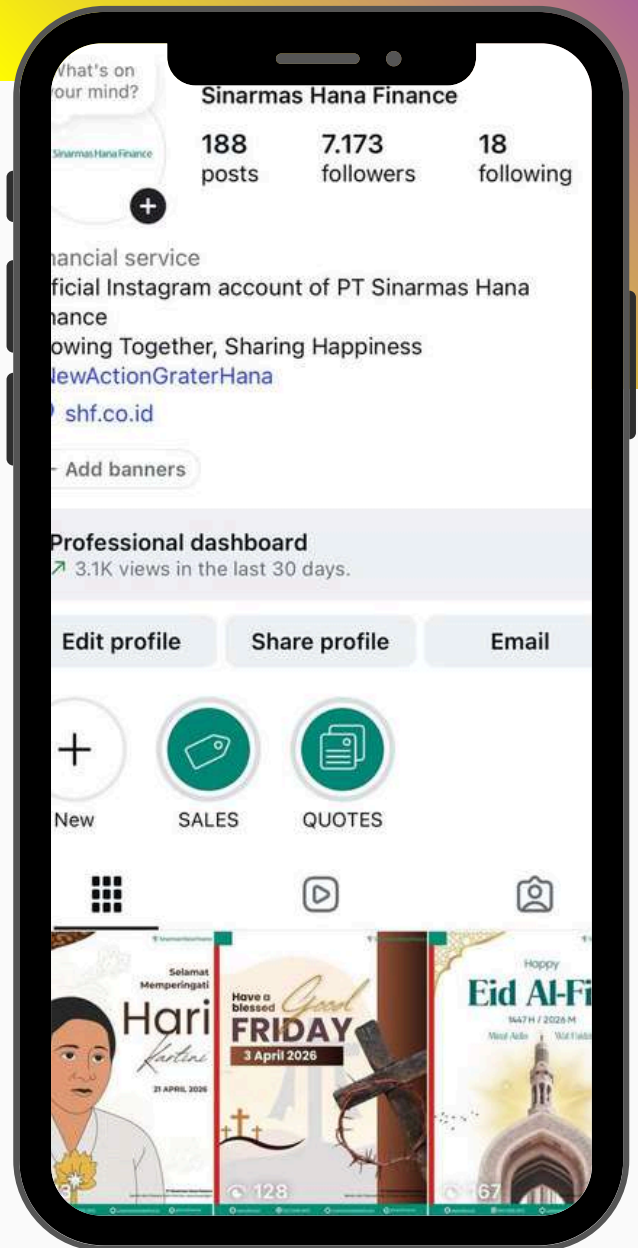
What's on your mind?

Sinarmas Hana Finance

Sinarmas Hana Finance

188 posts

7.173 followers

18 following

nancial service
ficial Instagram account of PT Sinarmas Hana nance
owing Together, Sharing Happiness
NewActionGraterHana
shf.co.id

Add banners

Professional dashboard
3.1K views in the last 30 days.

Edit profile

Share profile

Email

New

SALES

QUOTES

Sinarmas Hana Finance

Selamat Memperingati Hari Kartini

21 APRIL 2026

Have a blessed Good FRIDAY

3 April 2026

128

Happy

Eid Al-Fi

1447 H / 2026 M

Mohon Maaf Lahir dan Batin

67